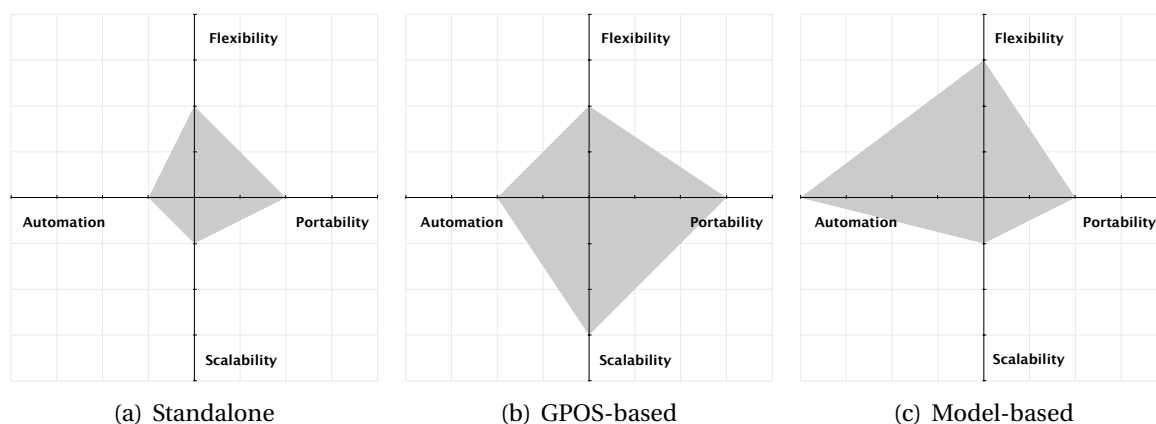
Flexibility

Automation

Portability

Scalability

(a) Standalone

Flexibility

Automation

Portability

Scalability

(b) GPOS-based

Flexibility

Automation

Portability

Scalability

(c) Model-based